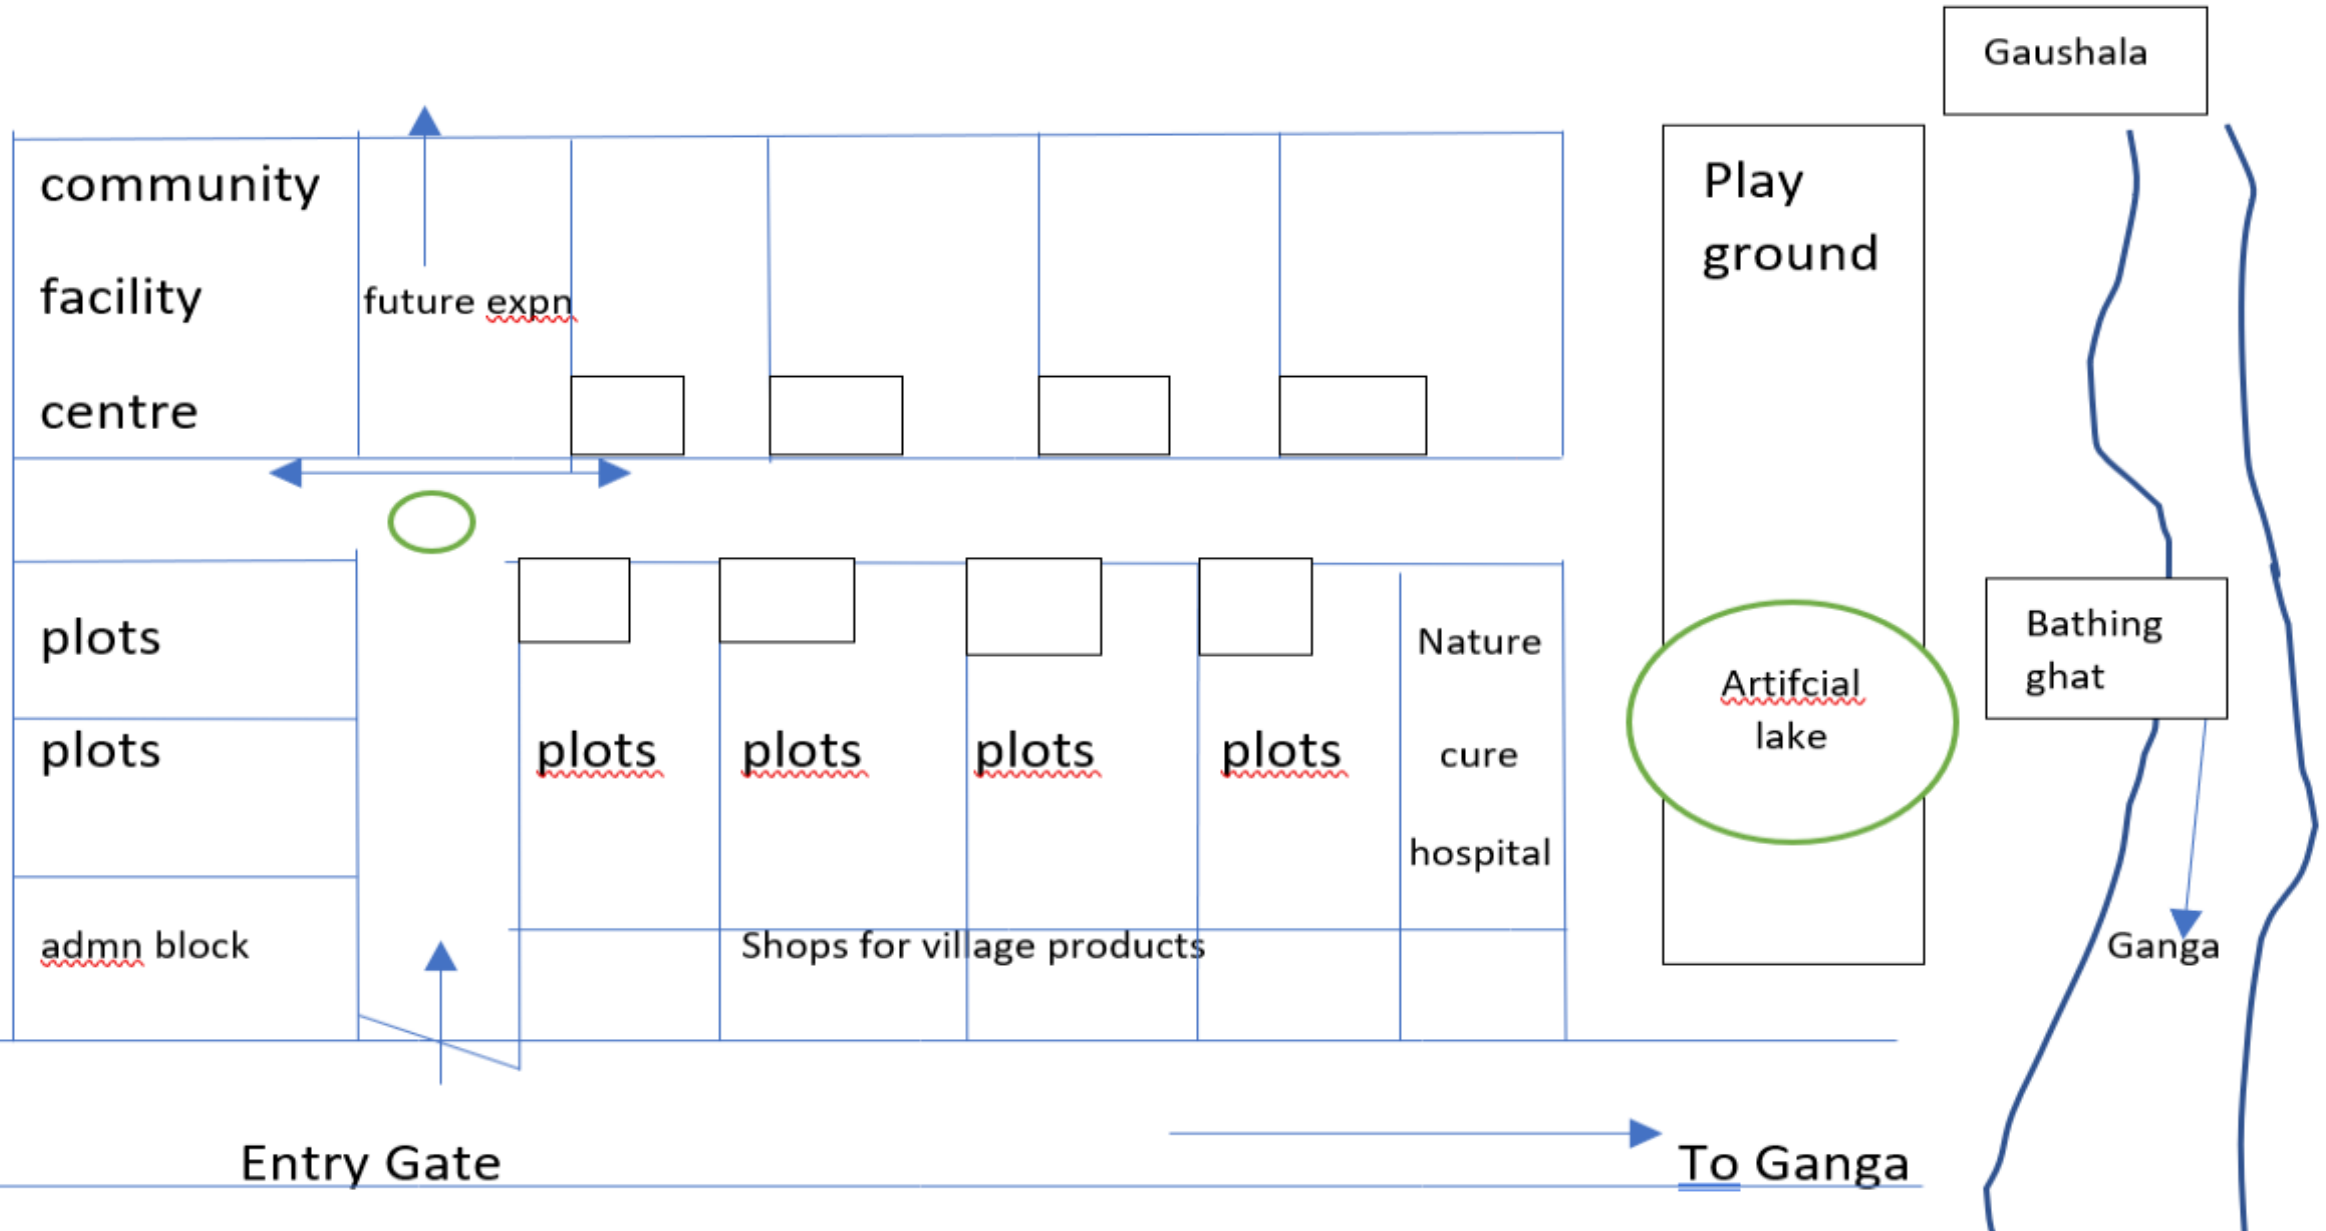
Gaushala

community facility centre

future expn

Play ground

plots

plots

plots

plots

plots

plots

Nature cure hospital

Artifcial lake

Bathing ghat

admn block

Shops for village products

Ganga

Entry Gate

To Ganga